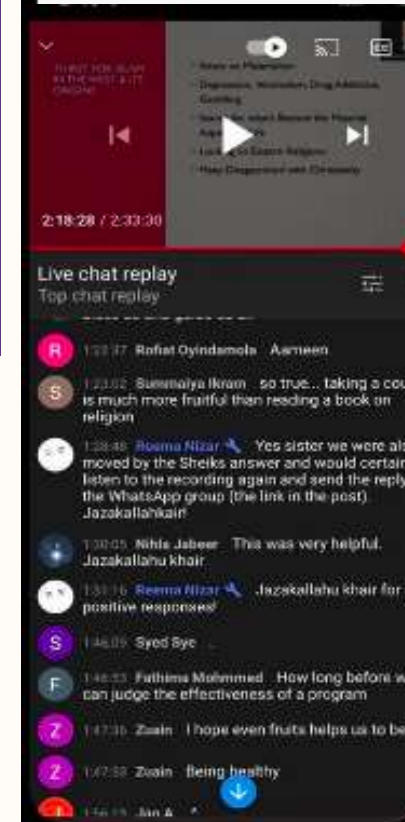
THIRST FOR ISLAM IN THE WEST & ITS ORIGINS

Islam or Materialism

Depression, Alcoholism, Drug Addiction, Gambling

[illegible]

Looking to Eastern Religions

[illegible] Christianity

2:18:28 / 2:33:30

Live chat replay

Top chat replay

R 1:23:37 Rofiat Oyindamola Aameen

S 1:23:02 Summaiya Ikram so true... taking a cou is much more fruitful than reading a book on religion

1:28:48 Reema Nizar Yes sister we were als moved by the Sheiks answer and would certain listen to the recording again and send the reply the WhatsApp group (the link in the post). Jazakallahkair!

1:30:05 Nihla Jabeer This was very helpful. Jazakallahu khair

1:31:16 Reema Nizar Jazakallahu khair for positive responses!

S 1:46:09 Syed Syc

F 1:46:33 Fathima Mohmmed How long before w can judge the effectiveness of a program

Z 1:47:36 Zuain I hope even fruits helps us to be

Z 1:47:58 Zuain Being healthy

1:56:13 Jia A